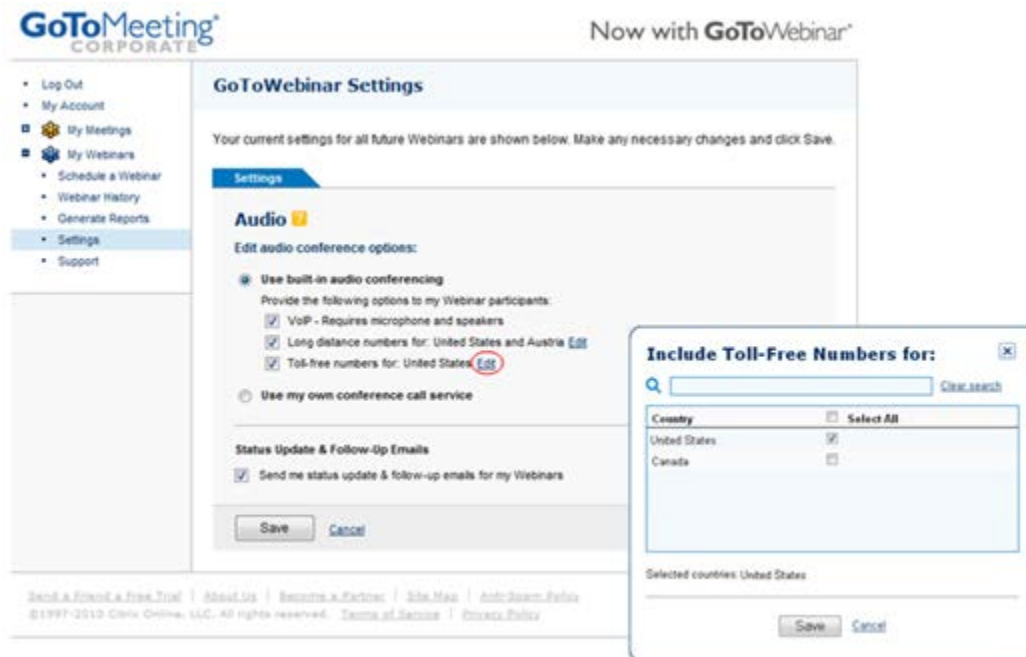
GoToMeeting® CORPORATE

Now with GoToWebinar®

- Log Out
- My Account
- My Meetings
- My Webinars
- Schedule a Webinar
- Webinar History
- Generate Reports
- Settings
- Support

GoToWebinar Settings

Your current settings for all future Webinars are shown below. Make any necessary changes and click Save.

Settings

Audio ?

Edit audio conference options:

Use built-in audio conferencing

Provide the following options to my Webinar participants:

VoIP - Requires microphone and speakers

Long distance numbers for: United States and Austria Edit

Toll-free numbers for: United States Edit

Use my own conference call service

Status Update & Follow-Up Emails

Send me status update & follow-up emails for my Webinars

Save Cancel

Send a Friend a Free Trial | About Us | Become a Partner | Site Map | Anti-Spam Policy
©1997-2010 Citrix Online, LLC. All rights reserved. Terms of Service | Privacy Policy

Include Toll-Free Numbers for:

Clear search

| Country | Select All |
|---|---|
| United States | ☑ |
| Canada | ☐ |

Selected countries: United States

Save Cancel